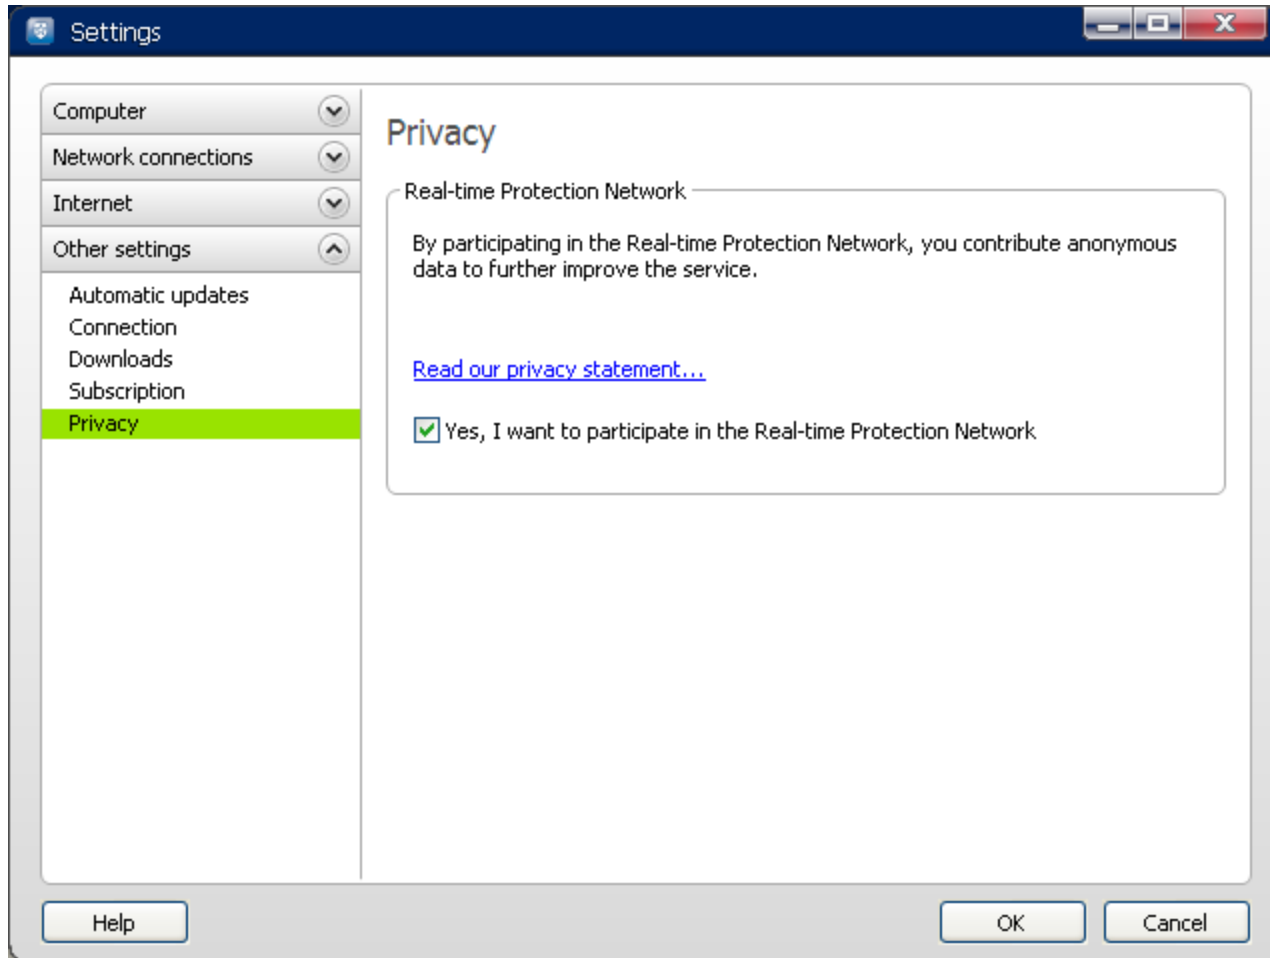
Settings

Computer
Network connections
Internet
Other settings
Automatic updates
Connection
Downloads
Subscription
Privacy

Privacy

Real-time Protection Network

By participating in the Real-time Protection Network, you contribute anonymous data to further improve the service.

Read our privacy statement...

Yes, I want to participate in the Real-time Protection Network

Help

OK

Cancel